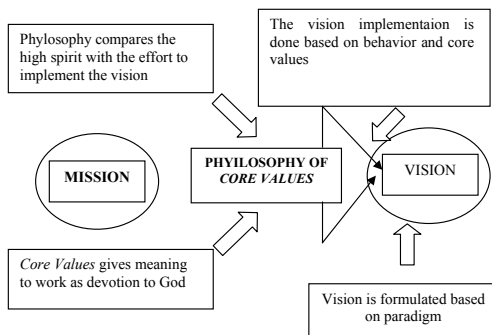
Phylosophy compares the high spirit with the effort to implement the vision

The vision implementaion is done based on behavior and core values

MISSION

PHYILOSOPHY OF *CORE VALUES*

VISION

*Core Values* gives meaning to work as devotion to God

Vision is formulated based on paradigm